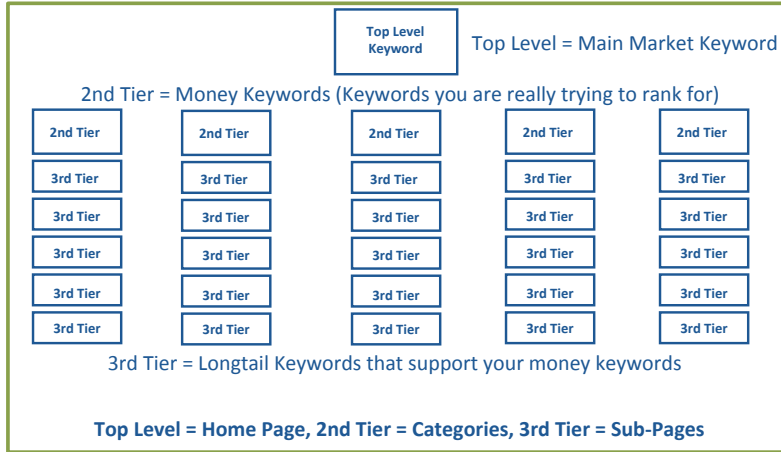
Top Level Keyword

Top Level = Main Market Keyword

2nd Tier = Money Keywords (Keywords you are really trying to rank for)

2nd Tier
3rd Tier
3rd Tier
3rd Tier
3rd Tier
3rd Tier

2nd Tier
3rd Tier
3rd Tier
3rd Tier
3rd Tier
3rd Tier

2nd Tier
3rd Tier
3rd Tier
3rd Tier
3rd Tier
3rd Tier

2nd Tier
3rd Tier
3rd Tier
3rd Tier
3rd Tier
3rd Tier

2nd Tier
3rd Tier
3rd Tier
3rd Tier
3rd Tier
3rd Tier

3rd Tier = Longtail Keywords that support your money keywords

Top Level = Home Page, 2nd Tier = Categories, 3rd Tier = Sub-Pages